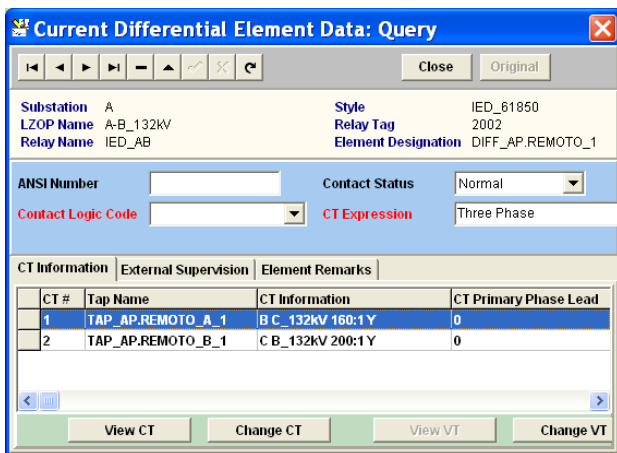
Current Differential Element Data: Query

Close Original

Substation A
LZOP Name A-B_132kV
Relay Name IED_AB

Style IED_61850
Relay Tag 2002
Element Designation DIFF_AP.REMOTO_1

ANSI Number
Contact Status Normal
Contact Logic Code
CT Expression Three Phase

CT Information | External Supervision | Element Remarks

| CT # | Tap Name | CT Information | CT Primary Phase Lead |
|---|---|---|---|
| 1 | TAP_AP.REMOTO_A_1 | B C_132kV 160:1 Y | 0 |
| 2 | TAP_AP.REMOTO_B_1 | C B_132kV 200:1 Y | 0 |

View CT Change CT View VT Change VT